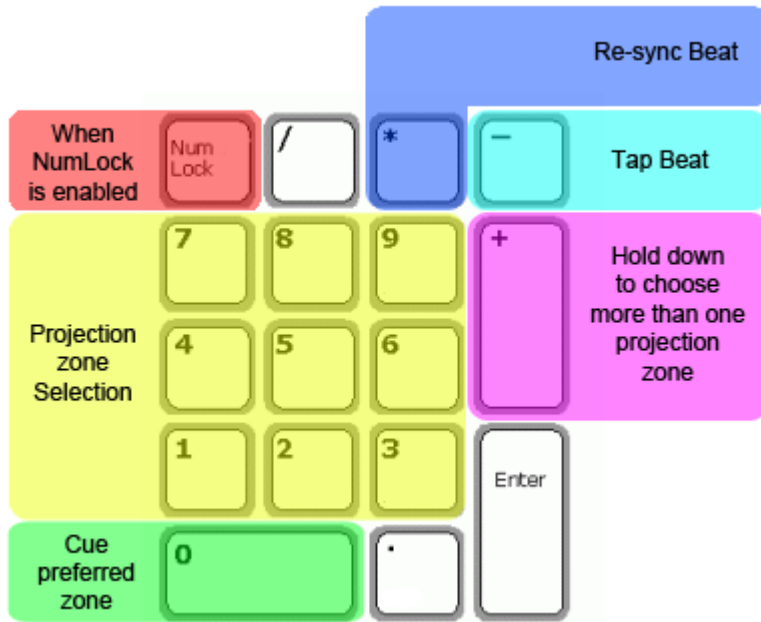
Re-sync Beat

When NumLock is enabled

Num Lock

/

*

–

Tap Beat

7

8

9

+

Hold down to choose more than one projection zone

Projection zone Selection

4

5

6

1

2

3

Enter

Cue preferred zone

0

.